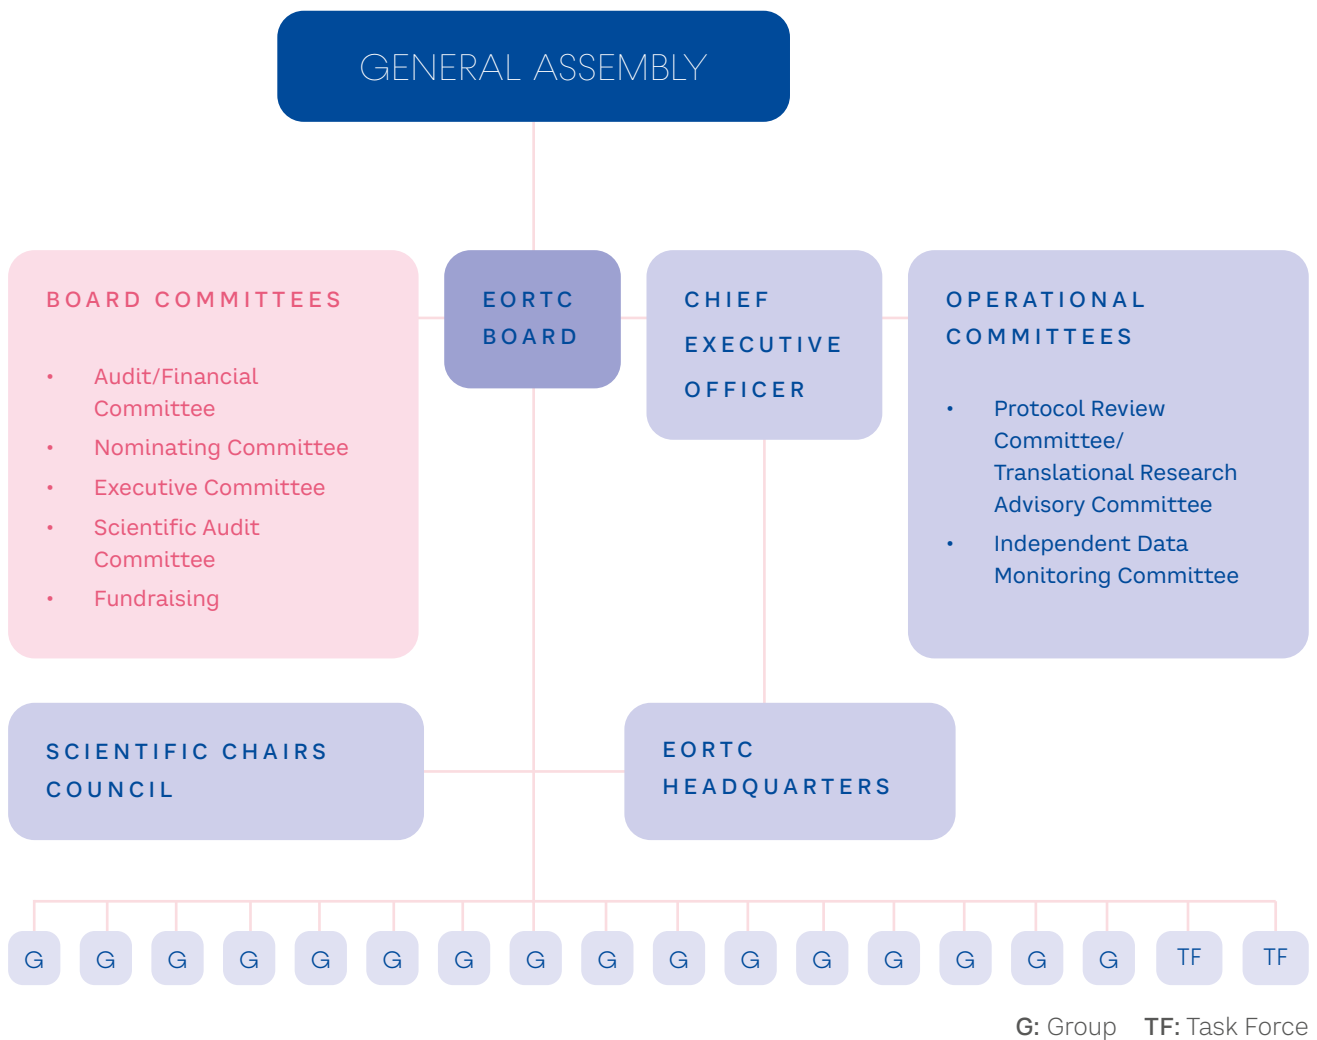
GENERAL ASSEMBLY

BOARD COMMITTEES

- Audit/Financial Committee
- Nominating Committee
- Executive Committee
- Scientific Audit Committee
- Fundraising

EORTC BOARD

CHIEF EXECUTIVE OFFICER

OPERATIONAL COMMITTEES

- Protocol Review Committee/ Translational Research Advisory Committee
- Independent Data Monitoring Committee

SCIENTIFIC CHAIRS COUNCIL

EORTC HEADQUARTERS

G G G G G G G G G G G G G G G G TF TF

G: Group TF: Task Force